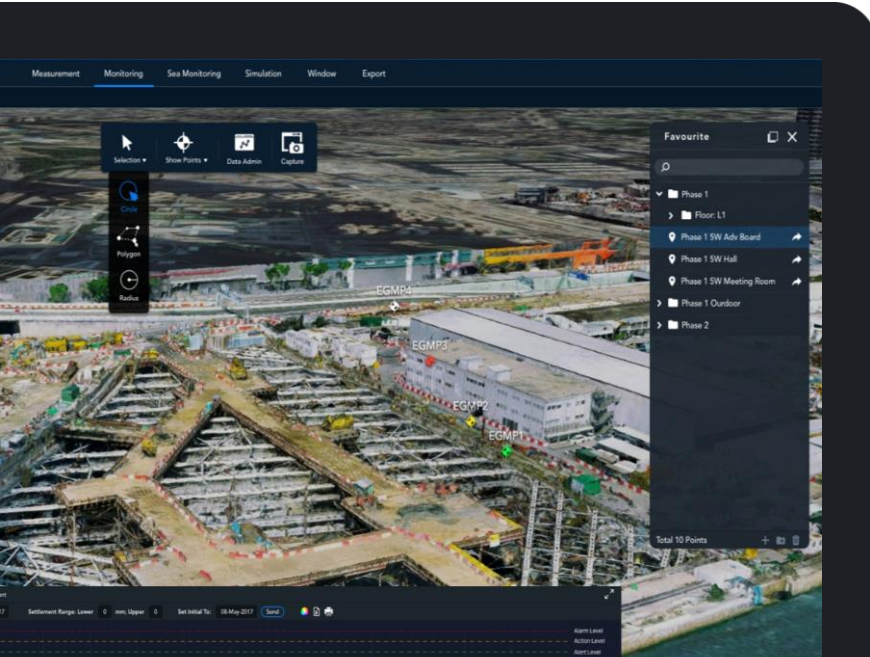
Measurement Monitoring Sea Monitoring Simulation Window Export

Selection ▾ Show Points ▾ Data Admin Capture

Circle

Polygon

Radius

Favourite

Phase 1

Floor: L1

Phase 1 5W Adv Board

Phase 1 5W Hall

Phase 1 5W Meeting Room

Phase 1 Ourdoor

Phase 2

Total 10 Points

EGMP4

EGMP3

EGMP2

EGMP1

Settlement Range: Lower 0 mm; Upper 0 Set Initial To: 08-May-2017 Send

Alarm Level

Action Level

Alert Level